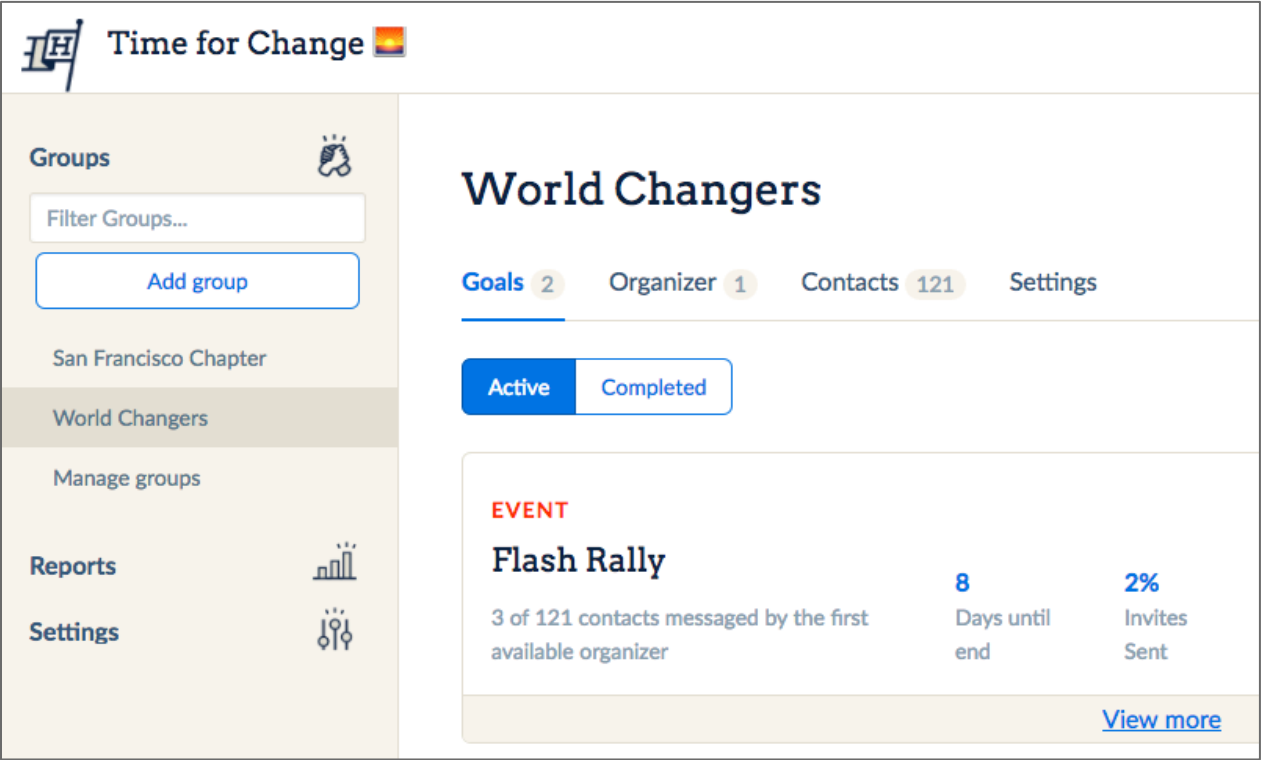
Time for Change 🌅

Groups

Filter Groups...

Add group

San Francisco Chapter

World Changers

Manage groups

Reports

Settings

World Changers

Goals 2 Organizer 1 Contacts 121 Settings

Active Completed

EVENT

Flash Rally

3 of 121 contacts messaged by the first available organizer

8
Days until end

2%
Invites Sent

View more